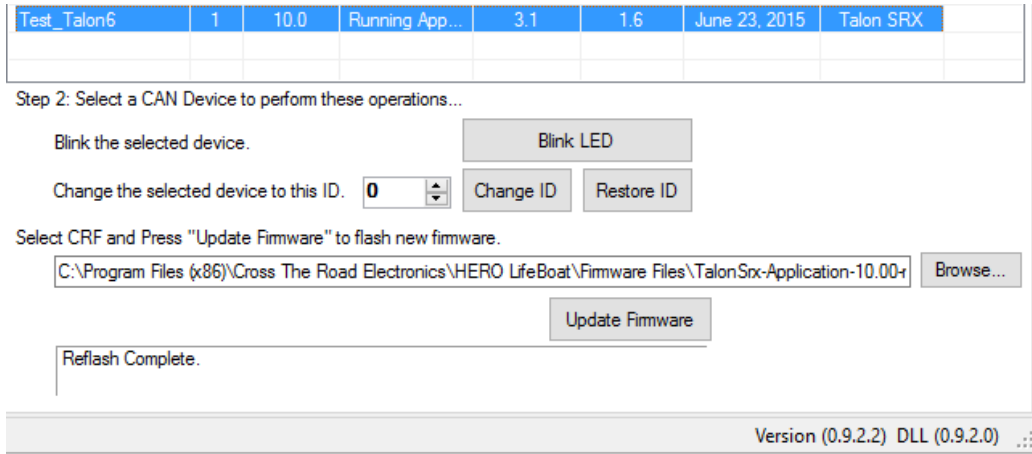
| Test_Talon6 | 1 | 10.0 | Running App... | 3.1 | 1.6 | June 23, 2015 | Talon SRX |
|---|---|---|---|---|---|---|---|

Step 2: Select a CAN Device to perform these operations...

Blink the selected device.

Blink LED

Change the selected device to this ID. 0

Change ID

Restore ID

Select CRF and Press "Update Firmware" to flash new firmware.

C:\Program Files (x86)\Cross The Road Electronics\HERO LifeBoat\Firmware Files\TalonSrx-Application-10.00-

Browse...

Update Firmware

Reflash Complete.

Version (0.9.2.2) DLL (0.9.2.0)